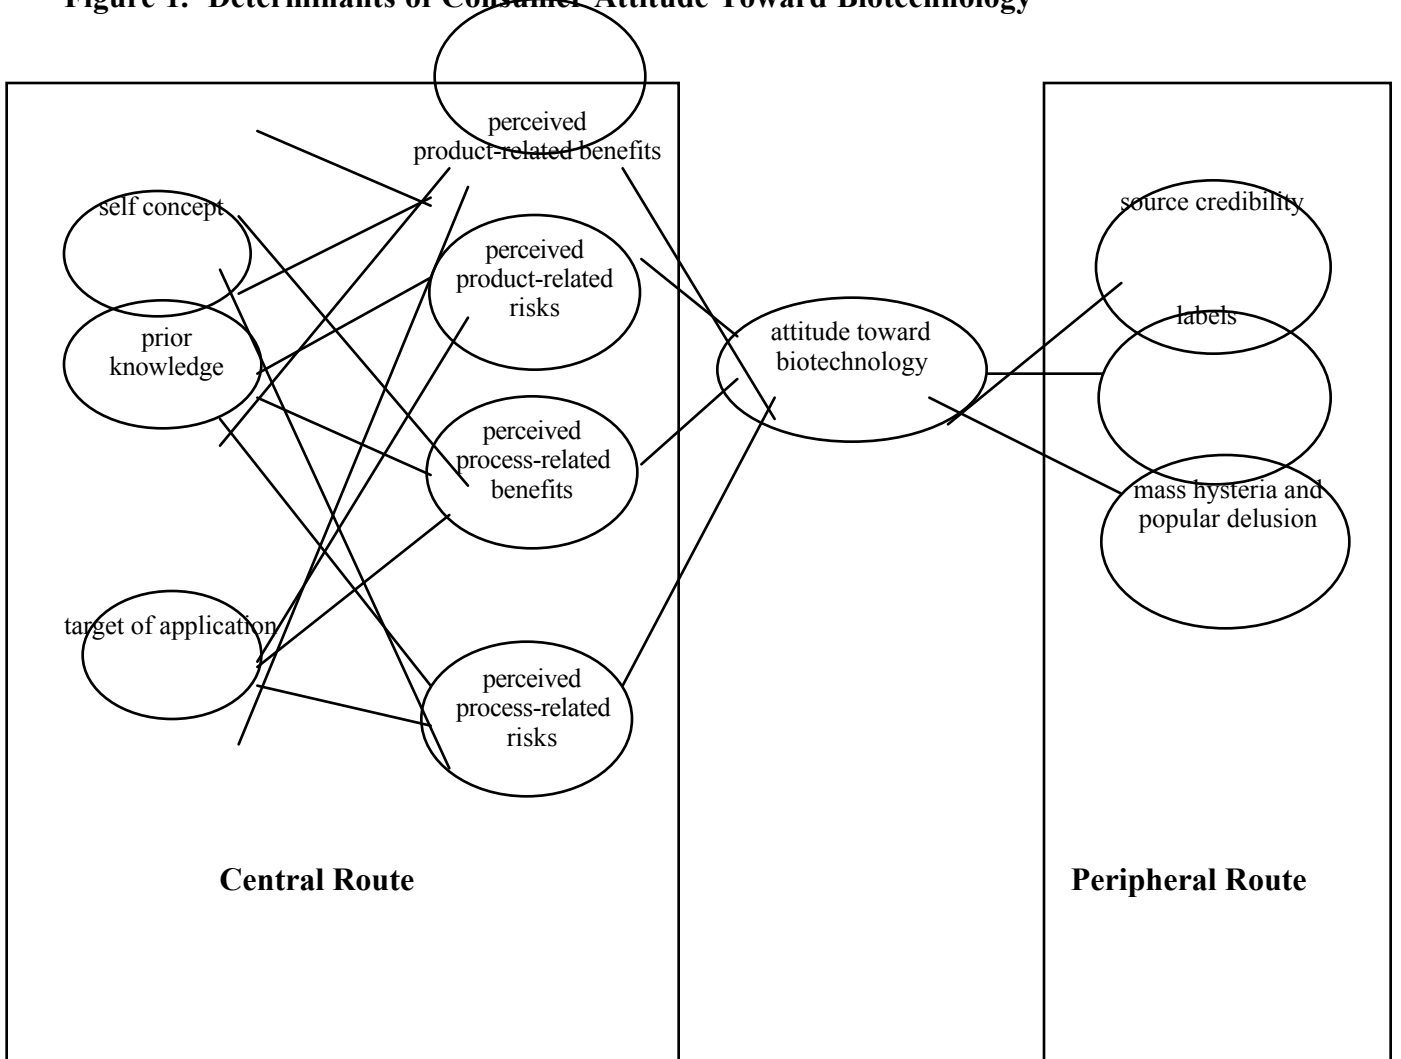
Figure 1. Determinants of Consumer Attitude Toward Biotechnology

perceived product-related benefits

self concept

perceived product-related risks

prior knowledge

perceived process-related benefits

target of application

perceived process-related risks

attitude toward biotechnology

source credibility

labels

mass hysteria and popular delusion

Central Route

Peripheral Route